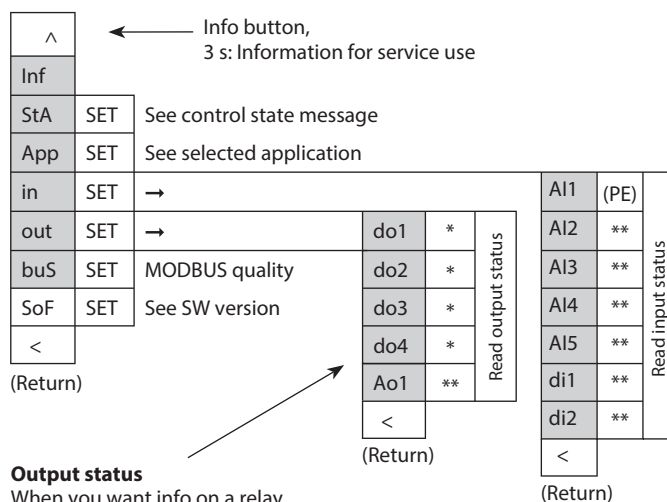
^

Info button,
3 s: Information for service use

Inf

| StA | SET | See control state message |
|---|---|---|
| App | SET | See selected application |
| in | SET | → |
| out | SET | → |
| buS | SET | MODBUS quality |
| SoF | SET | See SW version |
| < | | |

(Return)

| do1 | * |
|---|---|
| do2 | * |
| do3 | * |
| do4 | * |
| Ao1 | ** |
| < | |

Read output status

(Return)

| AI1 | (PE) |
|---|---|
| AI2 | ** |
| AI3 | ** |
| AI4 | ** |
| AI5 | ** |
| di1 | ** |
| di2 | ** |
| < | |

Read input status

(Return)

**Output status**
When you want info on a relay